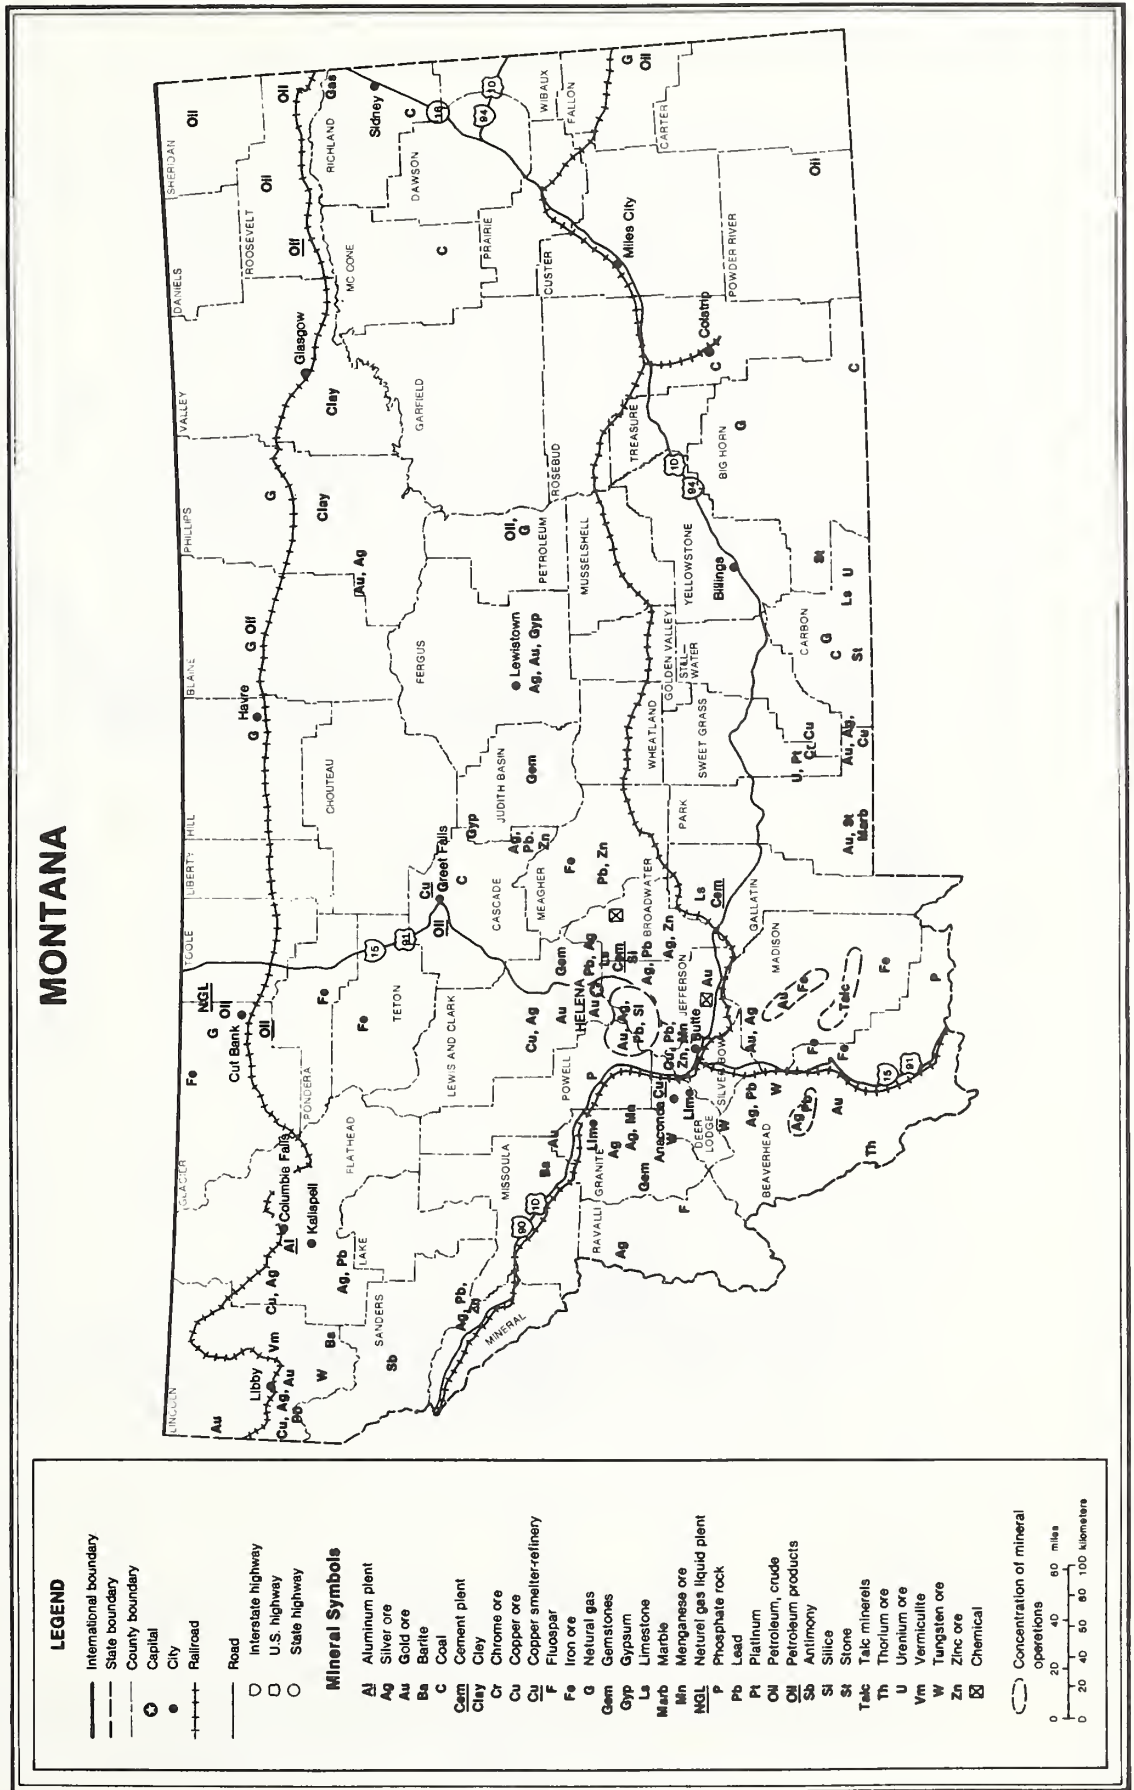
MONTANA

LEGEND

International boundary
State boundary
County boundary
Capital
City
Railroad

Road
Interstate highway
U.S. highway
State highway

Mineral Symbols

Al Aluminum plent
Ag Silver ore
Au Gold ore
Ba Barite
C Coal
Cem Cement plant
Clay Cley
Cr Chrome ore
Cu Copper ore
Cu Copper smelter-refinery
F Fluospar
Fe Iron ore
G Natural gas
Gem Gemstones
Gyp Gypsum
Ls Limestone
Marb Marble
Mn Manganese ore
NGL Neturel gas liquid plent
P Phosphate rock
Pb Lead
Pt Platinum
Oil Petroleum, crude
Oil Petroleum products
Sb Antimony
Si Silice
St Stone
Talc Talc minerels
Th Thorium ore
U Uranium ore
Vm Vermiculite
W Tungsten ore
Zn Zinc ore
☒ Chemical

Concentration of mineral operations

0 20 40 60 miles
0 20 40 60 80 100 kilometers

LINCOLN GLACIER TOOLE LIBERTY HILL BLAINE PHILLIPS VALLEY DANIELS SHERIDAN ROOSEVELT RICHLAND MC CONE DAWSON WIBAUX PRAIRIE FALLON CUSTER CARTER POWDER RIVER GARFIELD ROSEBUD TREASURE BIG HORN PETROLEUM MUSSELSHELL YELLOWSTONE CARBON STILLWATER GOLDEN VALLEY WHEATLAND SWEET GRASS FERGUS JUDITH BASIN CHOUTEAU CASCADE MEAGHER PARK GALLATIN BROADWATER JEFFERSON MADISON SILVER BOW DEER LODGE BEAVERHEAD POWELL LEWIS AND CLARK TETON PONDERA FLATHEAD LAKE SANDERS MINERAL MISSOULA GRANITE RAVALLI

Libby Columbia Falls Kalispell Cut Bank Great Falls Havre Glasgow Sidney Miles City Colstrip Billings Lewistown HELENA Butte Anaconda

Au Cu, Ag, Au Pb Vm W Ba Sb Cu, Ag Al Ag, Pb Ag, Pb, Zn Fe G NGL Oil Oil Fe Fe Cu Oil C Gyp G G Oil Au, Ag Clay G Clay Oil Oil C Oil Gas C Oil G Oil C G C Oil, G Ag, Au, Gyp Gem Ag, Pb, Zn Fe Pb, Zn Cu, Ag Au Gem Pb, Ag Cu Cem Si Ag, Zn Ag, Pb ☒ Au, Ag, Pb, Si Cu, Pb, Zn, Mn ☒ Au Ls Cem Au, Ag Au Fe Talc Fe Fe Fe P Au Ag, Pb W Ag, Pb Cu Lime W W Lime Ag, Mn Ag Gem Ba Au F Ag Th Au, St Marb U, Pt Cr, Cu Au, Ag, Cu C G St Ls U St P

15 91 94 10 16 90